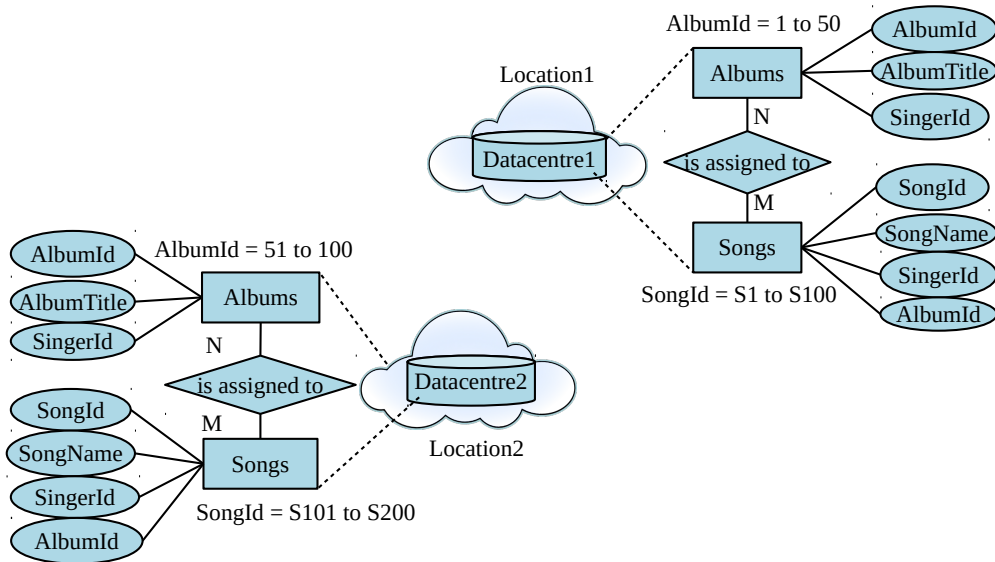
AlbumId = 1 to 50

Location1

Albums

AlbumId

AlbumTitle

SingerId

N

Datacentre1

is assigned to

M

Songs

SongId

SongName

SingerId

AlbumId

SongId = S1 to S100

AlbumId

AlbumTitle

SingerId

AlbumId = 51 to 100

Albums

N

is assigned to

M

Songs

SongId

SongName

SingerId

AlbumId

Datacentre2

Location2

SongId = S101 to S200